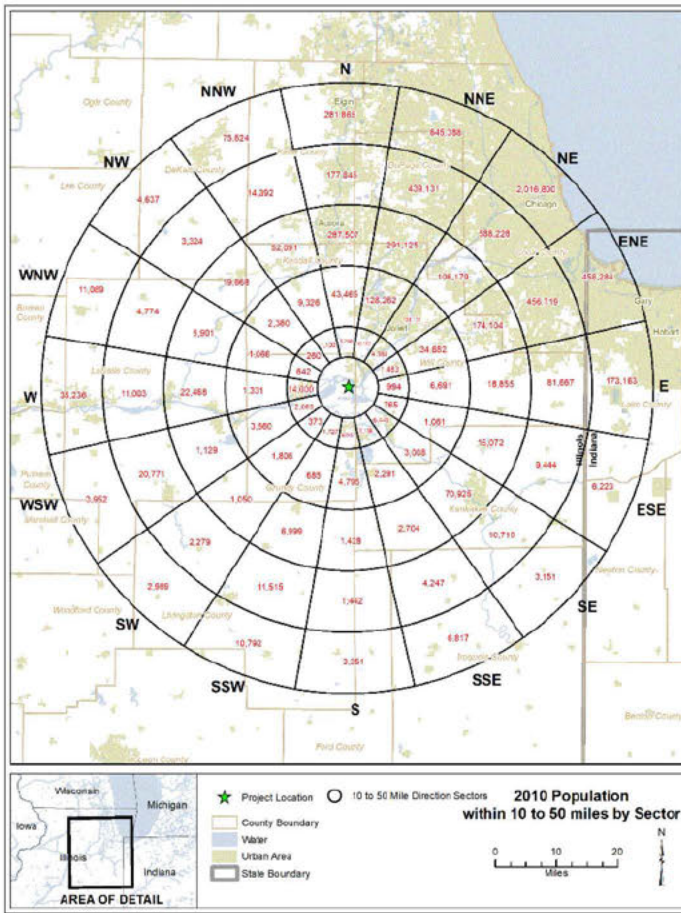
N
NNW
NNE
NW
NE
WNW
ENE
W
E
WSW
ESE
SW
SE
SSW
SSE
S

Ogle County
DeKalb County
Lee County
Bureau County
LaSalle County
Putnam County
Marshall County
Woodford County
Livingston County
Grundy County
Kendall County
Kane County
DuPage County
Will County
Kankakee County
Iroquois County
Ford County
Lake County
Newton County
Benton County
Elgin
Aurora
Joliet
Chicago
Gary
Hobart
Illinois
Indiana

281,868
645,358
75,624
177,846
439,131
2,016,800
14,392
4,637
297,507
588,228
3,334
32,091
291,121
19,868
106,179
458,284
11,089
4,774
43,465
128,262
456,116
9,326
174,104
1,901
2,380
34,682
1,666
260
642
483
994
6,691
18,855
81,667
173,183
33,236
11,003
22,468
1,331
14,030
265
3,560
373
1,061
15,072
1,129
1,606
3,068
9,444
20,771
2,281
70,925
6,223
3,952
1,050
685
4,795
2,704
10,710
2,279
6,999
1,428
4,247
3,151
2,989
11,515
1,442
6,817
10,792
3,251

Wisconsin
Michigan
Iowa
Illinois
Indiana
AREA OF DETAIL
Project Location
10 to 50 Mile Direction Sectors
County Boundary
Water
Urban Area
State Boundary
2010 Population within 10 to 50 miles by Sector
0 10 20
Miles
N